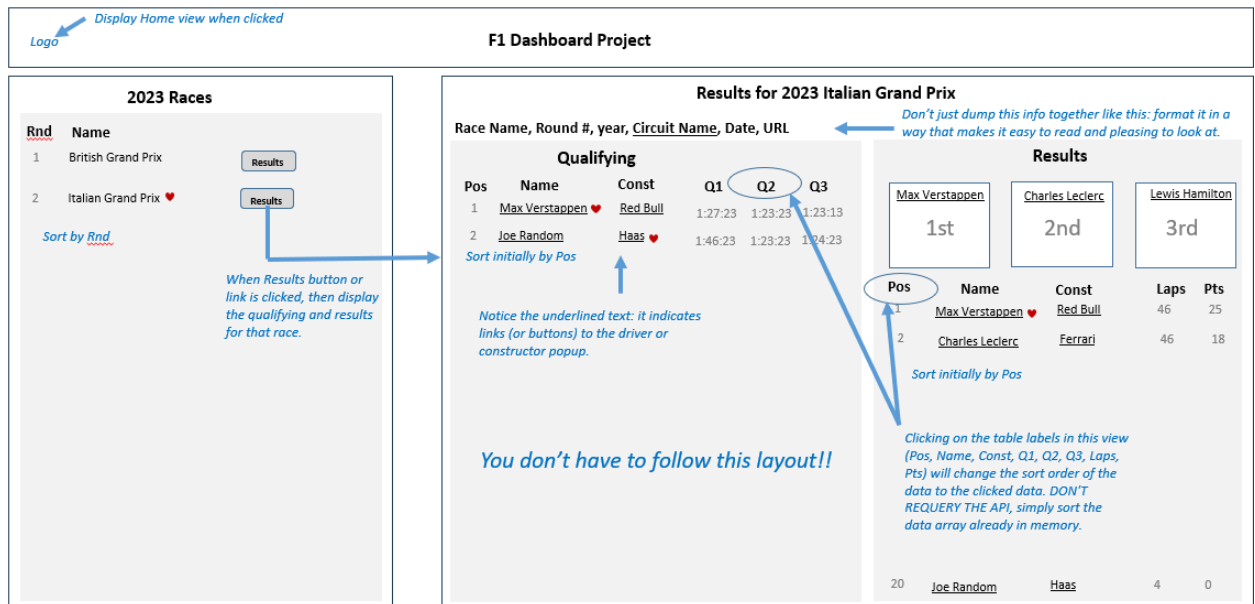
Logo

Display Home view when clicked

F1 Dashboard Project

2023 Races

| Rnd | Name | |
|---|---|---|
| 1 | British Grand Prix | Results |
| 2 | Italian Grand Prix ♥ | Results |

Sort by Rnd

When Results button or link is clicked, then display the qualifying and results for that race.

Results for 2023 Italian Grand Prix

Race Name, Round #, year, Circuit Name, Date, URL

Don't just dump this info together like this: format it in a way that makes it easy to read and pleasing to look at.

Qualifying

| Pos | Name | Const | Q1 | Q2 | Q3 |
|---|---|---|---|---|---|
| 1 | Max Verstappen ♥ | Red Bull | 1:27:23 | 1:23:23 | 1:23:13 |
| 2 | Joe Random | Haas ♥ | 1:46:23 | 1:23:23 | 1:24:23 |

Sort initially by Pos

Notice the underlined text: it indicates links (or buttons) to the driver or constructor popup.

You don't have to follow this layout!!

Results

Max Verstappen
1st

Charles Leclerc
2nd

Lewis Hamilton
3rd

| Pos | Name | Const | Laps | Pts |
|---|---|---|---|---|
| 1 | Max Verstappen ♥ | Red Bull | 46 | 25 |
| 2 | Charles Leclerc | Ferrari | 46 | 18 |
| 20 | Joe Random | Haas | 4 | 0 |

Sort initially by Pos

Clicking on the table labels in this view (Pos, Name, Const, Q1, Q2, Q3, Laps, Pts) will change the sort order of the data to the clicked data. DON'T REQUERY THE API, simply sort the data array already in memory.